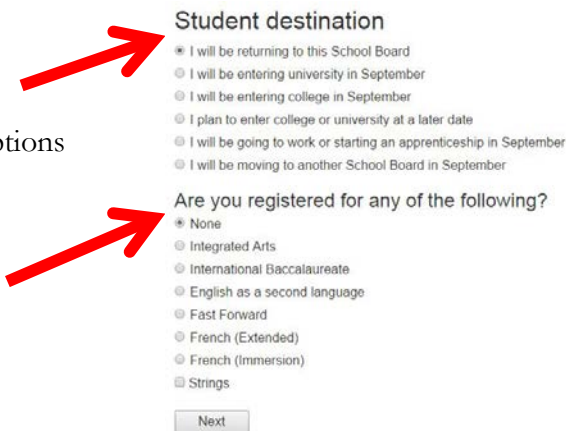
ptions

Student destination

I will be returning to this School Board
I will be entering university in September
I will be entering college in September
I plan to enter college or university at a later date
I will be going to work or starting an apprenticeship in September
I will be moving to another School Board in September

Are you registered for any of the following?

None
Integrated Arts
International Baccalaureate
English as a second language
Fast Forward
French (Extended)
French (Immersion)
Strings

Next